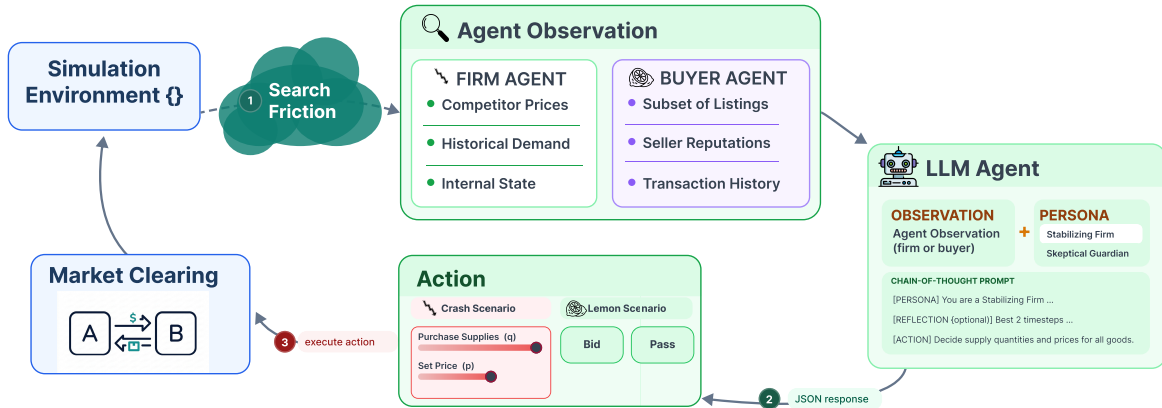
Simulation Environment {}

1 Search Friction

Agent Observation

FIRM AGENT
Competitor Prices
Historical Demand
Internal State

BUYER AGENT
Subset of Listings
Seller Reputations
Transaction History

LLM Agent

OBSERVATION
Agent Observation (firm or buyer)

+

PERSONA
Stabilizing Firm
Skeptical Guardian

CHAIN-OF-THOUGHT PROMPT
[PERSONA] You are a Stabilizing Firm ...
[REFLECTION (optional)] Best 2 timesteps ...
[ACTION] Decide supply quantities and prices for all goods.

2 JSON response

Action

Crash Scenario
Purchase Supplies (q)
Set Price (p)

Lemon Scenario
Bid
Pass

3 execute action

Market Clearing
A
$
B